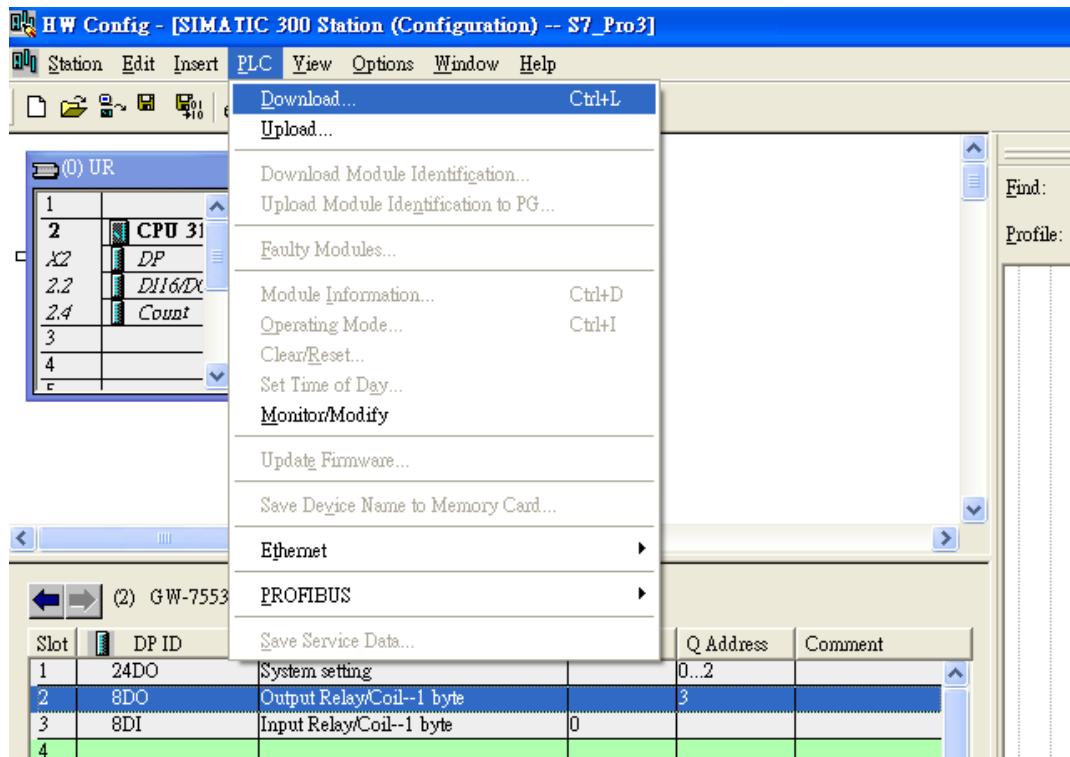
HW Config - [SIMATIC 300 Station (Configuration) -- S7_Pro3]

Station Edit Insert PLC View Options Window Help

Download... Ctrl+L
Upload...
Download Module Identification...
Upload Module Identification to PG...
Faulty Modules...
Module Information... Ctrl+D
Operating Mode... Ctrl+I
Clear/Reset...
Set Time of Day...
Monitor/Modify
Update Firmware...
Save Device Name to Memory Card...
Ethernet
PROFIBUS
Save Service Data...

(0) UR

| | |
|---|---|
| 1 | |
| 2 | CPU 31 |
| X2 | DP |
| 2.2 | DI16/DO |
| 2.4 | Count |
| 3 | |
| 4 | |

Find:
Profile:

(2) GW-7553

| Slot | DP ID | | | Q Address | Comment |
|---|---|---|---|---|---|
| 1 | 24DO | System setting | | 0...2 | |
| 2 | 8DO | Output Relay/Coil--1 byte | | 3 | |
| 3 | 8DI | Input Relay/Coil--1 byte | 0 | | |
| 4 | | | | | |